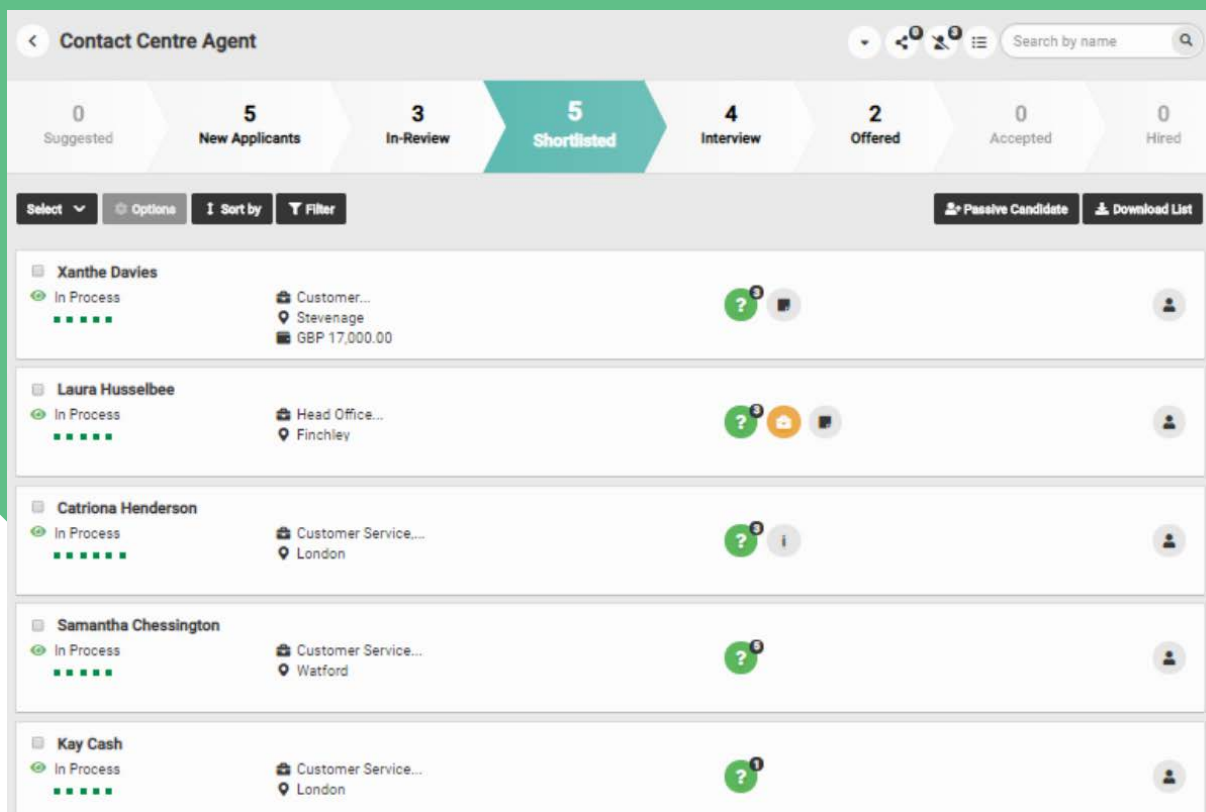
Contact Centre Agent

0

0

Search by name

0
Suggested

5
New Applicants

3
In-Review

5
Shortlisted

4
Interview

2
Offered

0
Accepted

0
Hired

Select

Options

Sort by

Filter

Passive Candidate

Download List

Xanthe Davies
In Process
Customer...
Stevenage
GBP 17,000.00

3

Laura Husselbee
In Process
Head Office...
Finchley

3

Catriona Henderson
In Process
Customer Service,...
London

3

i

Samantha Chessington
In Process
Customer Service...
Watford

5

Kay Cash
In Process
Customer Service...
London

1